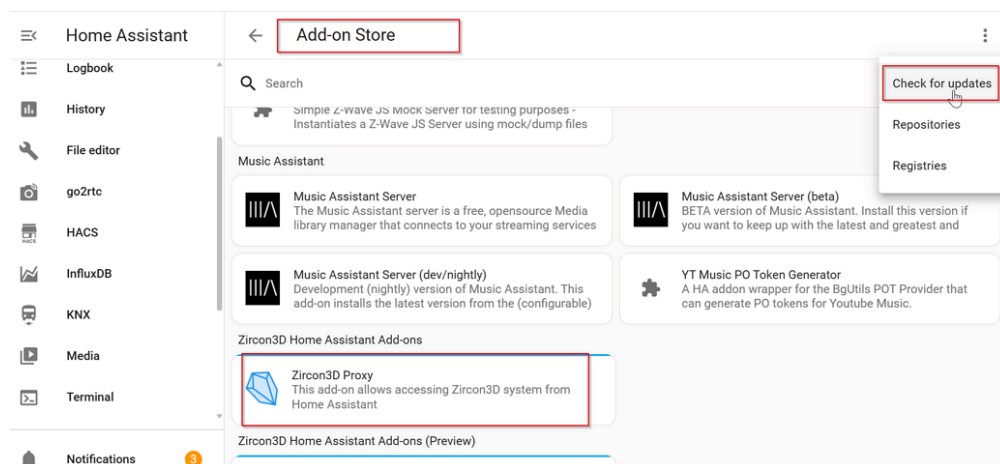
Home Assistant

Logbook

History

File editor

go2rtc

HACS

HACS

InfluxDB

KNX

Media

Terminal

Notifications 3

Add-on Store

Search

Check for updates

Repositories

Registries

Simple Z-Wave JS Mock Server for testing purposes - Instantiates a Z-Wave JS Server using mock/dump files

Music Assistant

Music Assistant Server
The Music Assistant server is a free, opensource Media library manager that connects to your streaming services

Music Assistant Server (beta)
BETA version of Music Assistant. Install this version if you want to keep up with the latest and greatest and

Music Assistant Server (dev/nightly)
Development (nightly) version of Music Assistant. This add-on installs the latest version from the (configurable)

YT Music PO Token Generator
A HA addon wrapper for the BgUtils POT Provider that can generate PO tokens for Youtube Music.

Zircon3D Home Assistant Add-ons

Zircon3D Proxy
This add-on allows accessing Zircon3D system from Home Assistant

Zircon3D Home Assistant Add-ons (Preview)